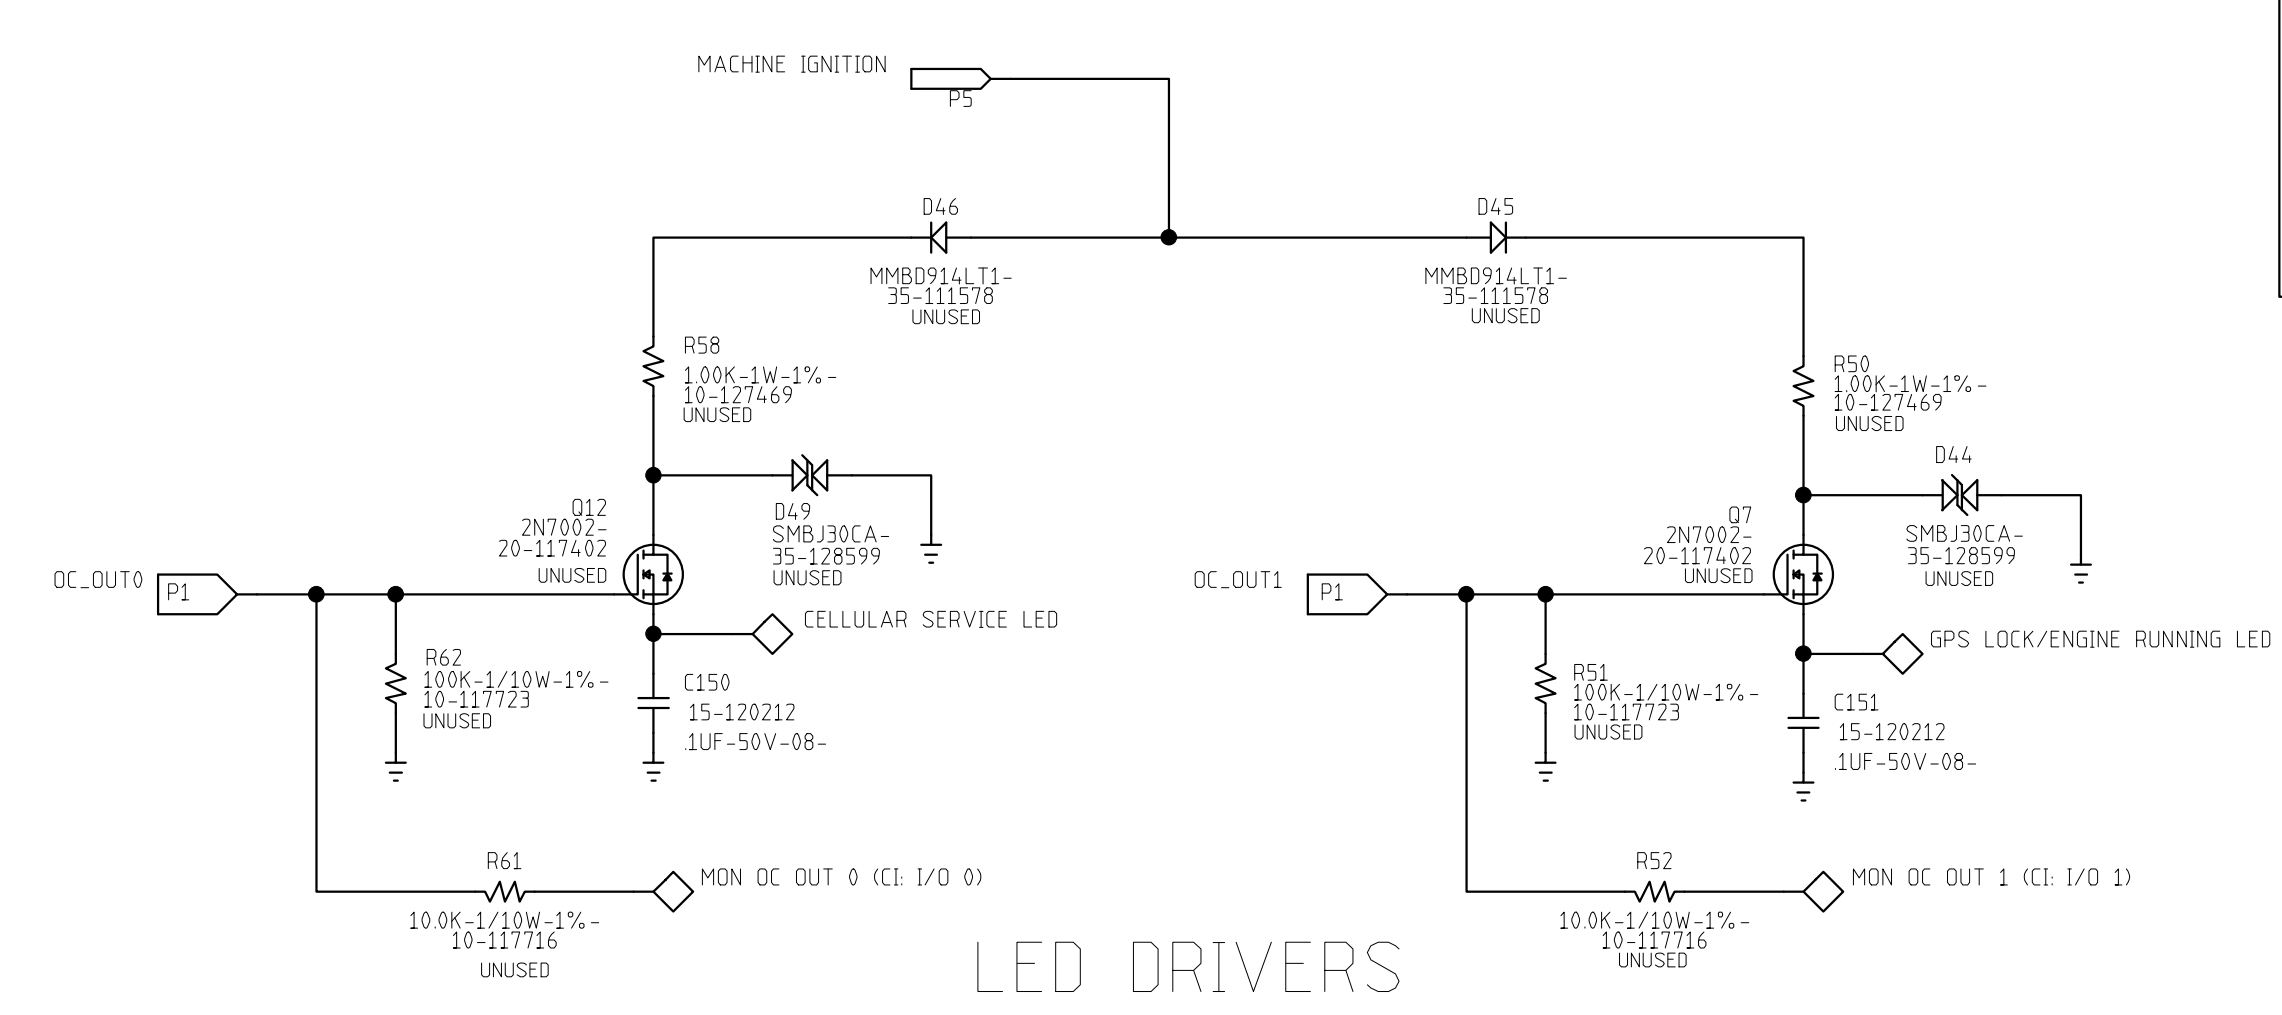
MACHINE IGNITION
P5

D46
MMBD914LT1-
35-111578
UNUSED

D45
MMBD914LT1-
35-111578
UNUSED

R58
1.00K-1W-1%-
10-127469
UNUSED

R50
1.00K-1W-1%-
10-127469
UNUSED

D44

Q12
2N7002-
20-117402
UNUSED

D49
SMBJ30CA-
35-128599
UNUSED

Q7
2N7002-
20-117402
UNUSED

SMBJ30CA-
35-128599
UNUSED

OC_OUT0
P1

OC_OUT1
P1

CELLULAR SERVICE LED

GPS LOCK/ENGINE RUNNING LED

R62
100K-1/10W-1%-
10-117723
UNUSED

C150
15-120212
.1UF-50V-08-

R51
100K-1/10W-1%-
10-117723
UNUSED

C151
15-120212
.1UF-50V-08-

R61
MON OC OUT 0 (CI: I/O 0)
10.0K-1/10W-1%-
10-117716
UNUSED

R52
MON OC OUT 1 (CI: I/O 1)
10.0K-1/10W-1%-
10-117716
UNUSED

LED DRIVERS